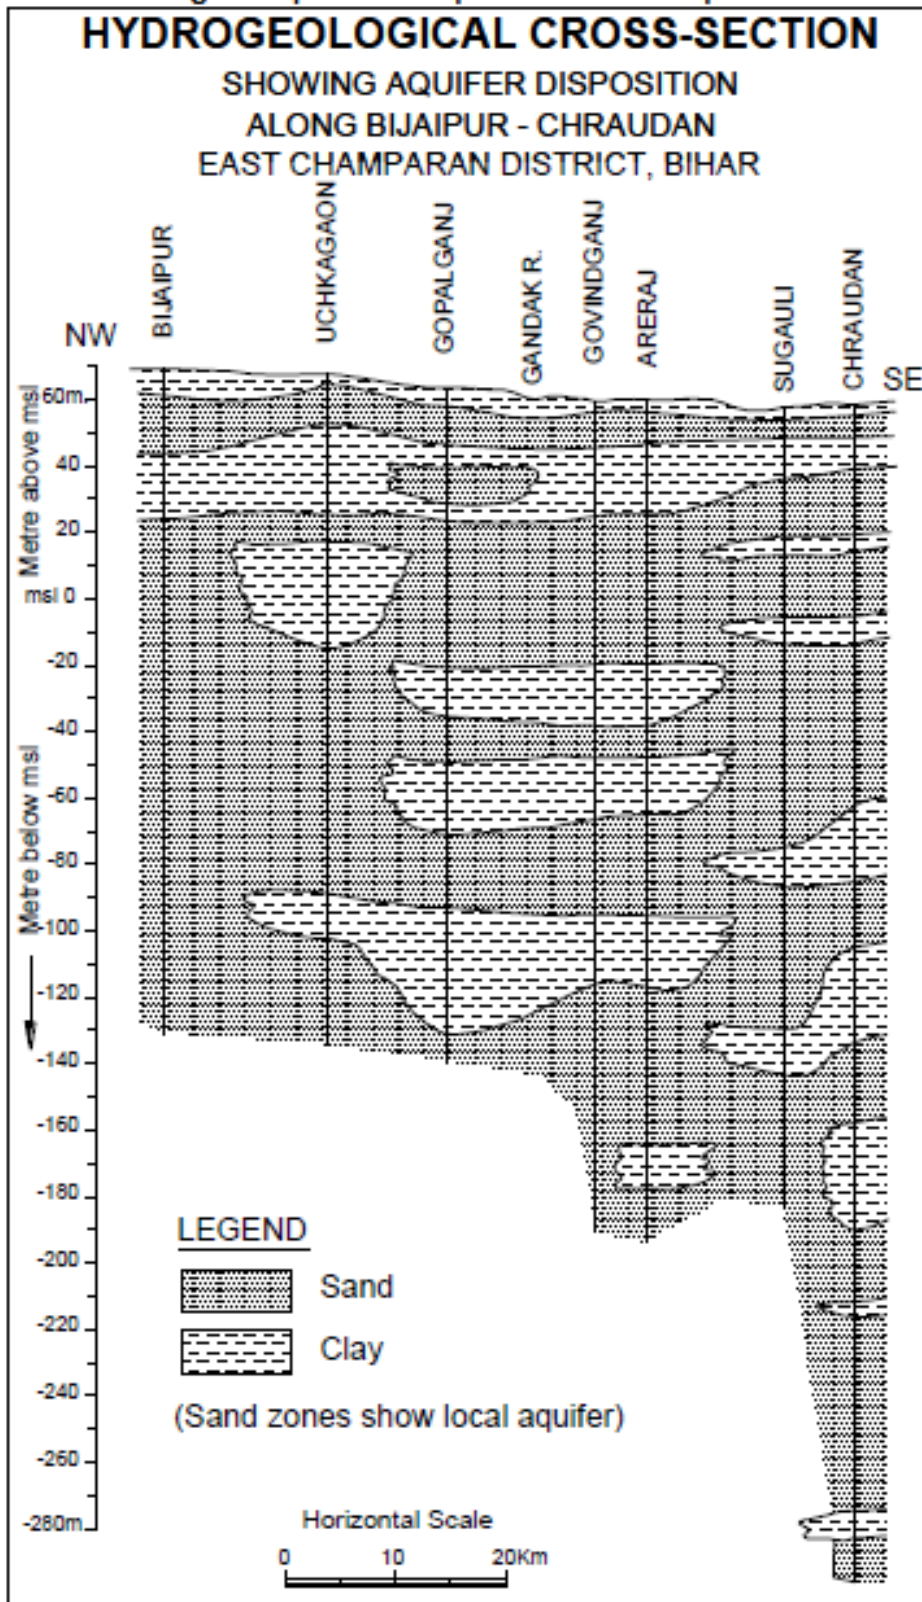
HYDROGEOLOGICAL CROSS-SECTION
SHOWING AQUIFER DISPOSITION
ALONG BIJAIPUR - CHRAUDAN
EAST CHAMPARAN DISTRICT, BIHAR

NW
BIJAIPUR
UCHKAGAON
GOPALGANJ
GANDAK R.
GOVINDGANJ
ARERAJ
SUGAULI
CHRAUDAN
SE

Metre above msl
60m
40
20
msl 0
Metre below msl
-20
-40
-60
-80
-100
-120
-140
-160
-180
-200
-220
-240
-260
-280m

LEGEND
Sand
Clay
(Sand zones show local aquifer)

Horizontal Scale
0 10 20Km